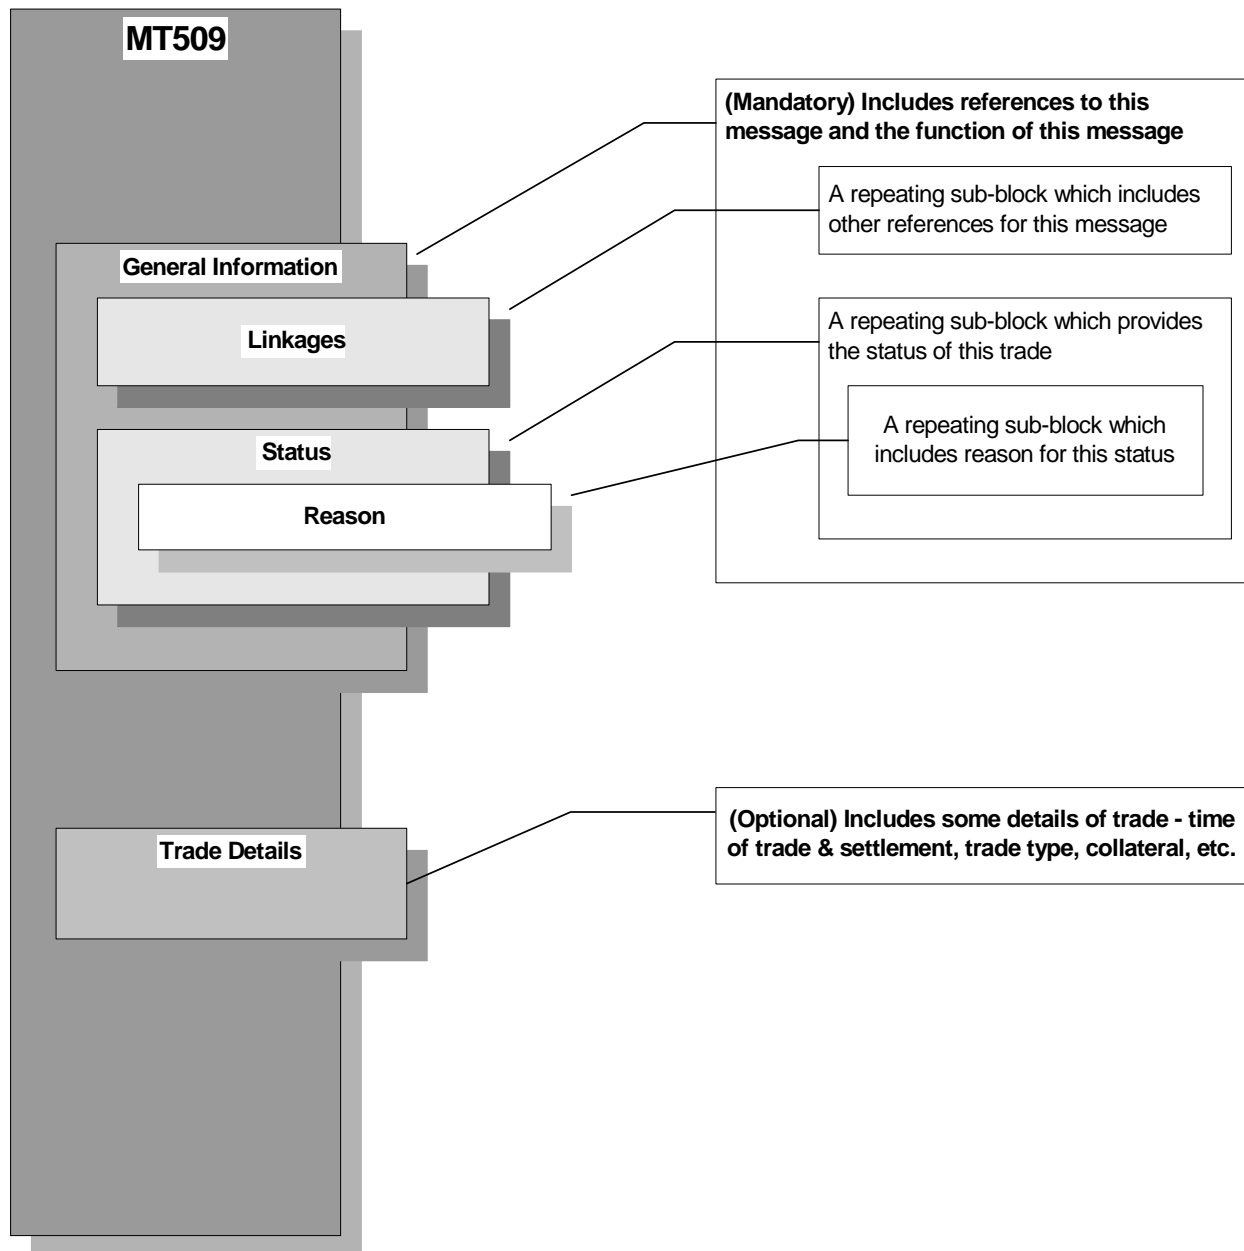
MT509

General Information

Linkages

Status

Reason

Trade Details

(Mandatory) Includes references to this message and the function of this message

A repeating sub-block which includes other references for this message

A repeating sub-block which provides the status of this trade

A repeating sub-block which includes reason for this status

(Optional) Includes some details of trade - time of trade & settlement, trade type, collateral, etc.